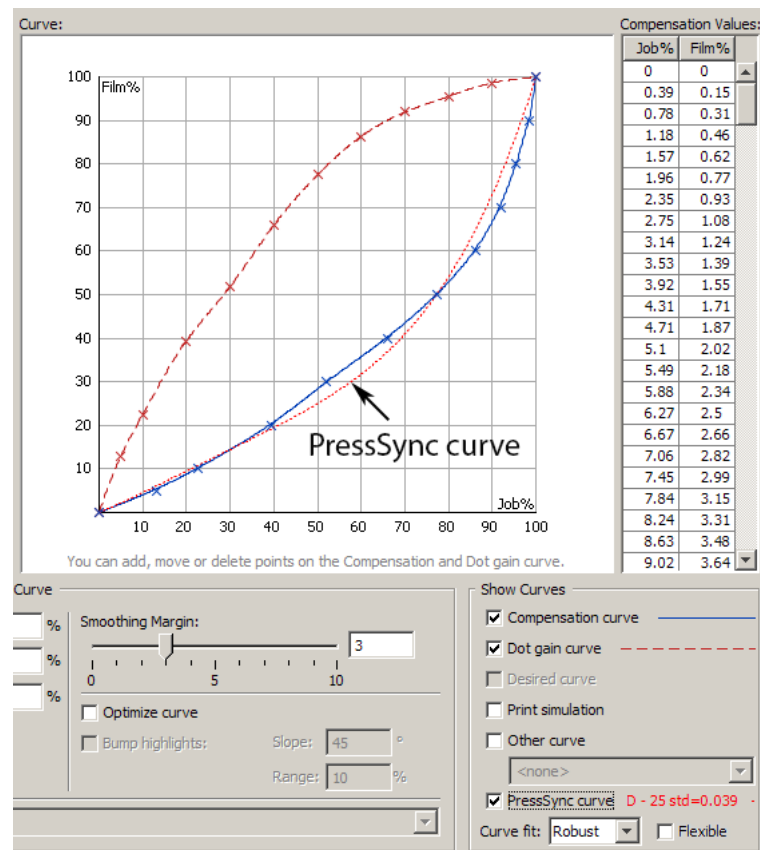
Curve:

100 Film%
90
80
70
60
50
40
30
20
10
Job%
10 20 30 40 50 60 70 80 90 100

PressSync curve

You can add, move or delete points on the Compensation and Dot gain curve.

Compensation Values:

| Job% | Film% |
|---|---|
| 0 | 0 |
| 0.39 | 0.15 |
| 0.78 | 0.31 |
| 1.18 | 0.46 |
| 1.57 | 0.62 |
| 1.96 | 0.77 |
| 2.35 | 0.93 |
| 2.75 | 1.08 |
| 3.14 | 1.24 |
| 3.53 | 1.39 |
| 3.92 | 1.55 |
| 4.31 | 1.71 |
| 4.71 | 1.87 |
| 5.1 | 2.02 |
| 5.49 | 2.18 |
| 5.88 | 2.34 |
| 6.27 | 2.5 |
| 6.67 | 2.66 |
| 7.06 | 2.82 |
| 7.45 | 2.99 |
| 7.84 | 3.15 |
| 8.24 | 3.31 |
| 8.63 | 3.48 |
| 9.02 | 3.64 |

Curve
%
%
%
Smoothing Margin:
3
0 5 10
Optimize curve
Bump highlights:
Slope: 45 °
Range: 10 %

Show Curves
Compensation curve
Dot gain curve
Desired curve
Print simulation
Other curve
<none>
PressSync curve D - 25 std=0.039
Curve fit: Robust
Flexible